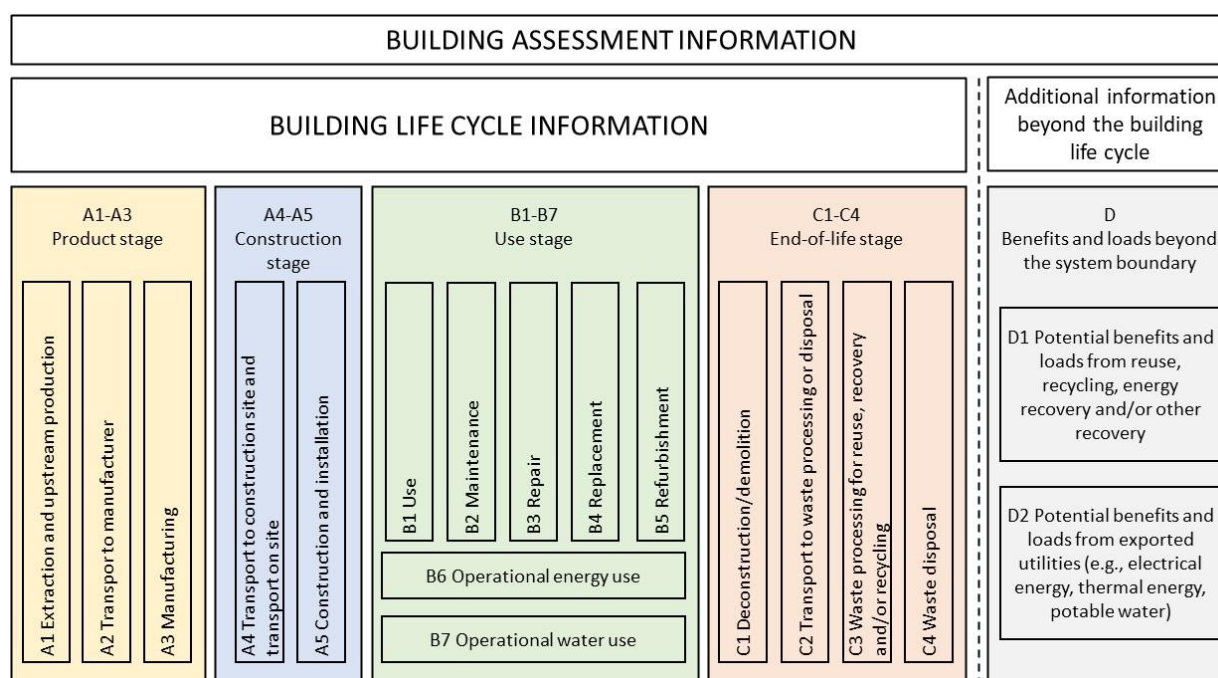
BUILDING ASSESSMENT INFORMATION

BUILDING LIFE CYCLE INFORMATION

Additional information beyond the building life cycle

A1-A3
Product stage

A1 Extraction and upstream production

A2 Transport to manufacturer

A3 Manufacturing

A4-A5
Construction stage

A4 Transport to construction site and transport on site

A5 Construction and installation

B1-B7
Use stage

B1 Use

B2 Maintenance

B3 Repair

B4 Replacement

B5 Refurbishment

B6 Operational energy use

B7 Operational water use

C1-C4
End-of-life stage

C1 Deconstruction/demolition

C2 Transport to waste processing or disposal

C3 Waste processing for reuse, recovery and/or recycling

C4 Waste disposal

D
Benefits and loads beyond the system boundary

D1 Potential benefits and loads from reuse, recycling, energy recovery and/or other recovery

D2 Potential benefits and loads from exported utilities (e.g., electrical energy, thermal energy, potable water)